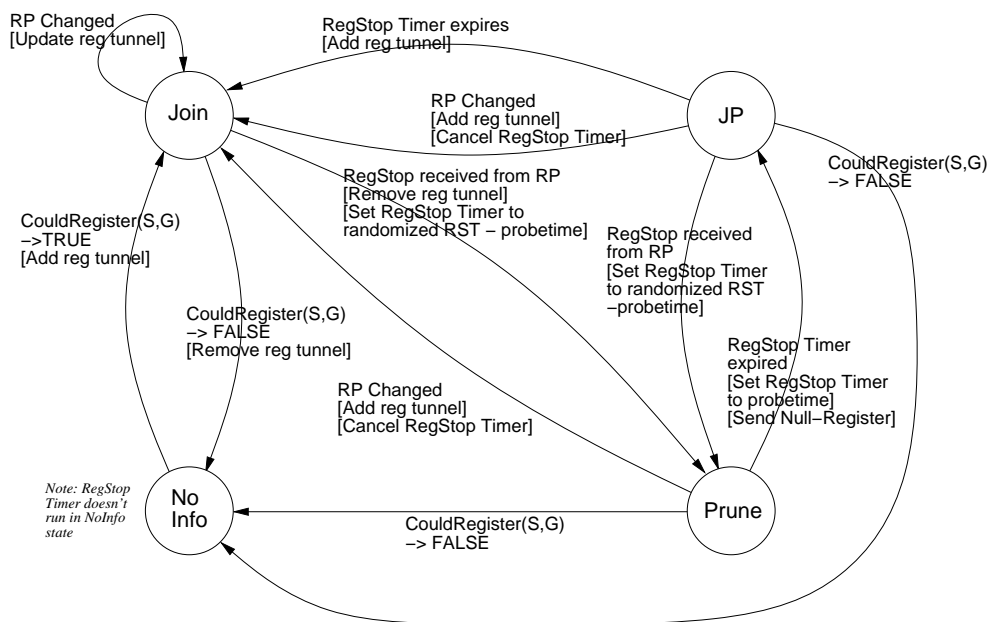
RP Changed
[Update reg tunnel]

RegStop Timer expires
[Add reg tunnel]

Join

RP Changed
[Add reg tunnel]
[Cancel RegStop Timer]

JP

CouldRegister(S,G)
−> FALSE

RegStop received from RP
[Remove reg tunnel]
[Set RegStop Timer to randomized RST − probetime]

CouldRegister(S,G)
−>TRUE
[Add reg tunnel]

RegStop received from RP
[Set RegStop Timer to randomized RST −probetime]

CouldRegister(S,G)
−> FALSE
[Remove reg tunnel]

RegStop Timer expired
[Set RegStop Timer to probetime]
[Send Null−Register]

RP Changed
[Add reg tunnel]
[Cancel RegStop Timer]

Note: RegStop Timer doesn't run in NoInfo state

No Info

Prune

CouldRegister(S,G)
−> FALSE